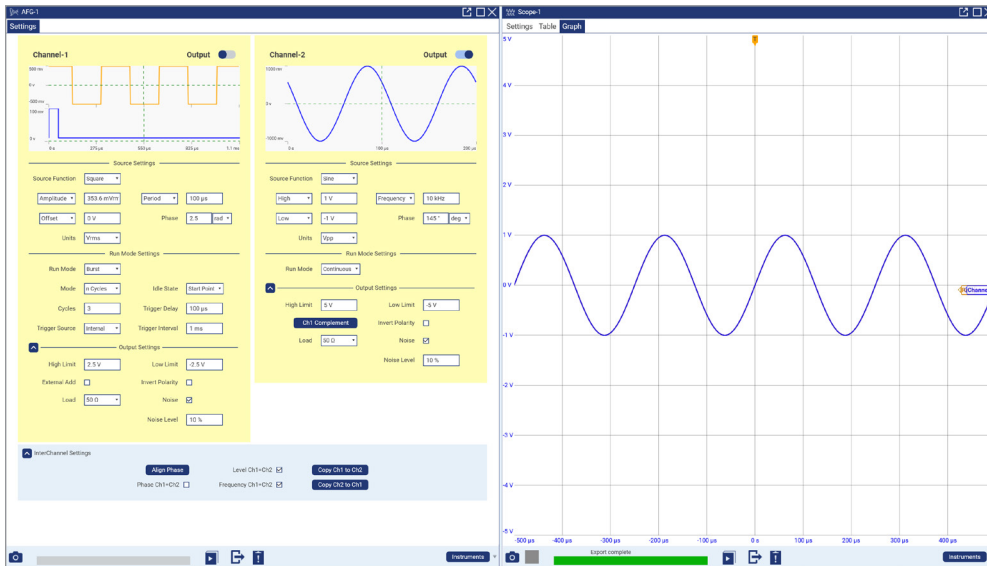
AFG-1

Settings

Channel-1

Output

500 mv
0 v
-500 mv
100 mv
0 v
0 s
275 µs
550 µs
825 µs
1.1 ms

Source Settings

Source Function Square

Amplitude 353.6 mVrm

Period 100 µs

Offset 0 V

Phase 2.5 rad

Units Vrms

Run Mode Settings

Run Mode Burst

Mode n Cycles

Idle State Start Point

Cycles 3

Trigger Delay 100 µs

Trigger Source Internal

Trigger Interval 1 ms

Output Settings

High Limit 2.5 V

Low Limit -2.5 V

External Add

Invert Polarity

Load 50 Ω

Noise

Noise Level 10 %

Channel-2

Output

1000 mv
0 v
-1000 mv
0 s
100 µs
200 µs

Source Settings

Source Function Sine

High 1 V

Frequency 10 kHz

Low -1 V

Phase 145 ° deg

Units Vpp

Run Mode Settings

Run Mode Continuous

Output Settings

High Limit 5 V

Low Limit -5 V

Ch1 Complement

Invert Polarity

Load 50 Ω

Noise

Noise Level 10 %

InterChannel Settings

Align Phase

Level Ch1=Ch2

Copy Ch1 to Ch2

Phase Ch1=Ch2

Frequency Ch1=Ch2

Copy Ch2 to Ch1

Instruments

Scope-1

Settings Table Graph

5 V
4 V
3 V
2 V
1 V
0 V
-1 V
-2 V
-3 V
-4 V
-5 V

Channe

-500 µs
-400 µs
-300 µs
-200 µs
-100 µs
0 s
100 µs
200 µs
300 µs
400 µs

Export complete

Instruments